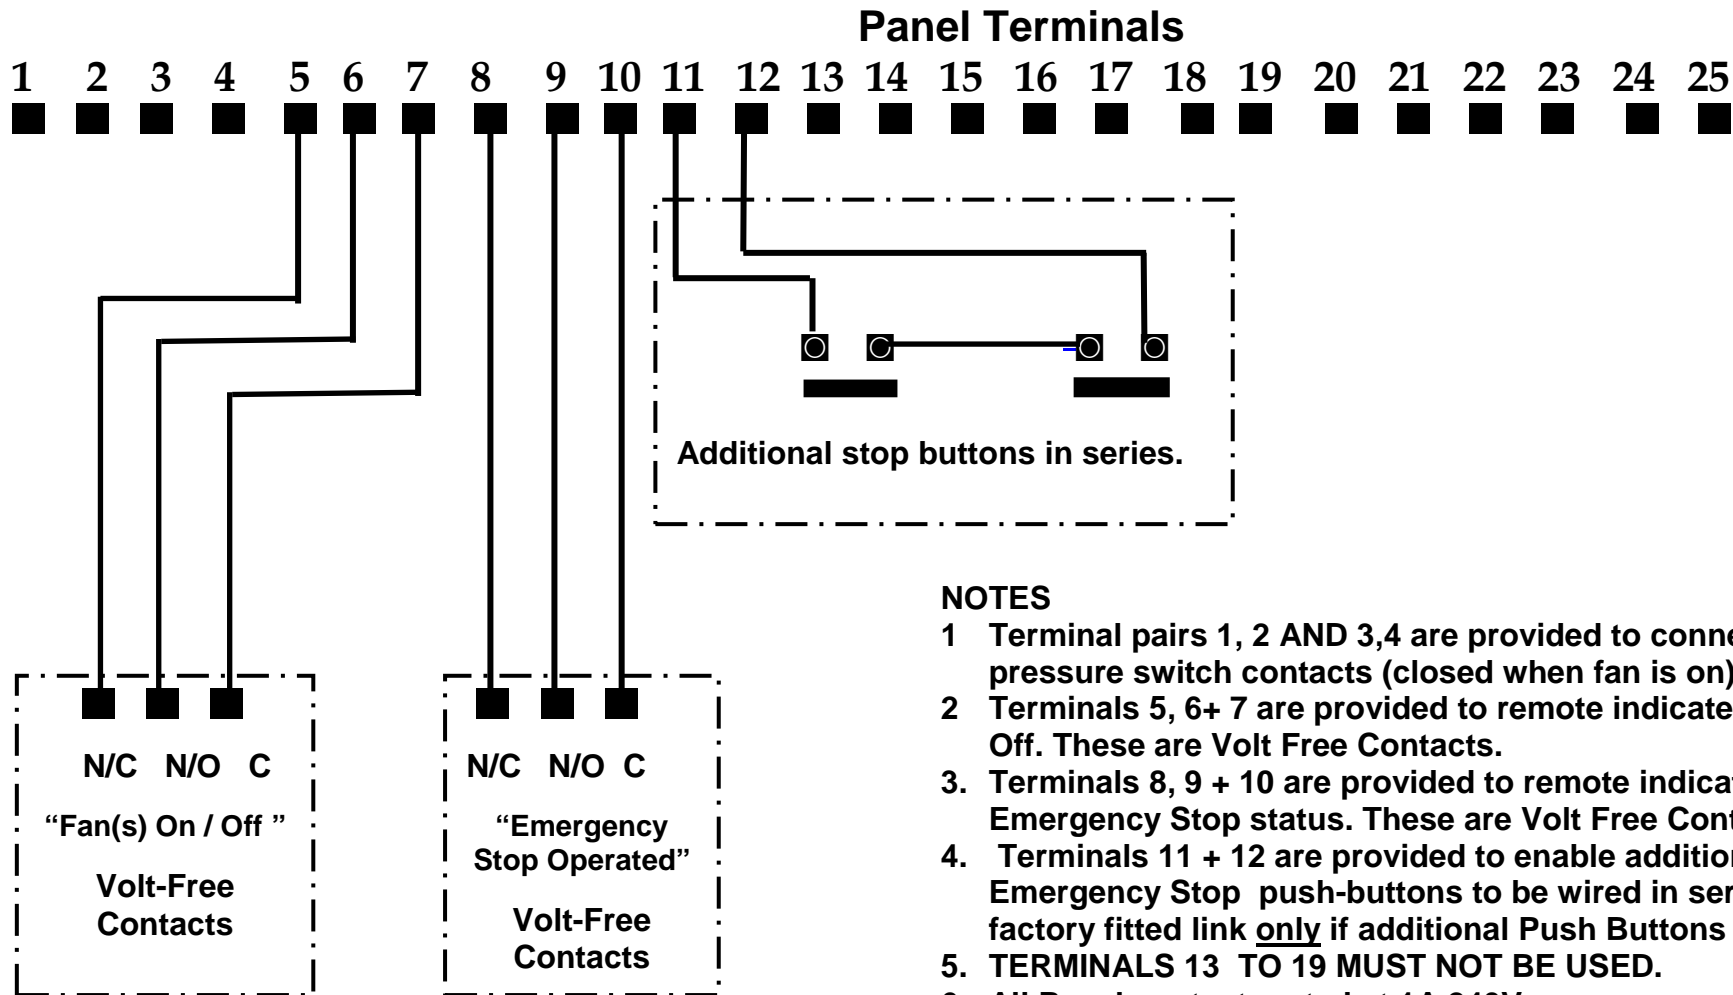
Panel Terminals

1 2 3 4 5 6 7 8 9 10 11 12 13 14 15 16 17 18 19 20 21 22 23 24 25

Additional stop buttons in series.

N/C N/O C

“Fan(s) On / Off ”

Volt-Free Contacts

N/C N/O C

“Emergency Stop Operated”

Volt-Free Contacts

NOTES
1 Terminal pairs 1, 2 AND 3,4 are provided to conne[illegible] pressure switch contacts (closed when fan is on)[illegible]
2 Terminals 5, 6+ 7 are provided to remote indicate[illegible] Off. These are Volt Free Contacts.
3. Terminals 8, 9 + 10 are provided to remote indica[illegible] Emergency Stop status. These are Volt Free Cont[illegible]
4. Terminals 11 + 12 are provided to enable additio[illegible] Emergency Stop push-buttons to be wired in se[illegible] factory fitted link only if additional Push Buttons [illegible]
5. TERMINALS 13 TO 19 MUST NOT BE USED.
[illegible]